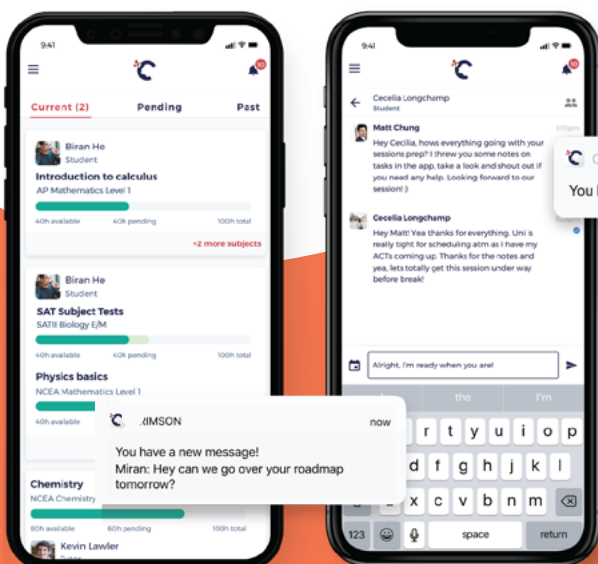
9:41

10

Current (2)

Pending

Past

Biran He
Student

Introduction to calculus
AP Mathematics Level 1

40h available
40h pending
100h total

+2 more subjects

Biran He
Student

SAT Subject Tests
SATII Biology E/M

40h available
40h pending
100h total

Physics basics
NCEA Mathematics Level 1

Chemistry
NCEA Chemistry

60h available
20h pending

Kevin Lawler

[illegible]IMSON
now

You have a new message!
Miran: Hey can we go over your roadmap tomorrow?

9:41

10

Cecelia Longchamp
Student

Matt Chung
Hey Cecilia, hows everything going with your sessions prep? I threw you some notes on tasks in the app, take a look and shout out if you need any help. Looking forward to our session! :)

Cecelia Longchamp
Hey Matt! Yea thanks for everything. Uni is really tight for scheduling atm as I have my ACTs coming up. Thanks for the notes and yea, lets totally get this session under way before break!

You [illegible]

Alright, I'm ready when you are!

the
I'm

q w e r t y u i o p
a s d f g h j k l
z x c v b n m

123
space
return